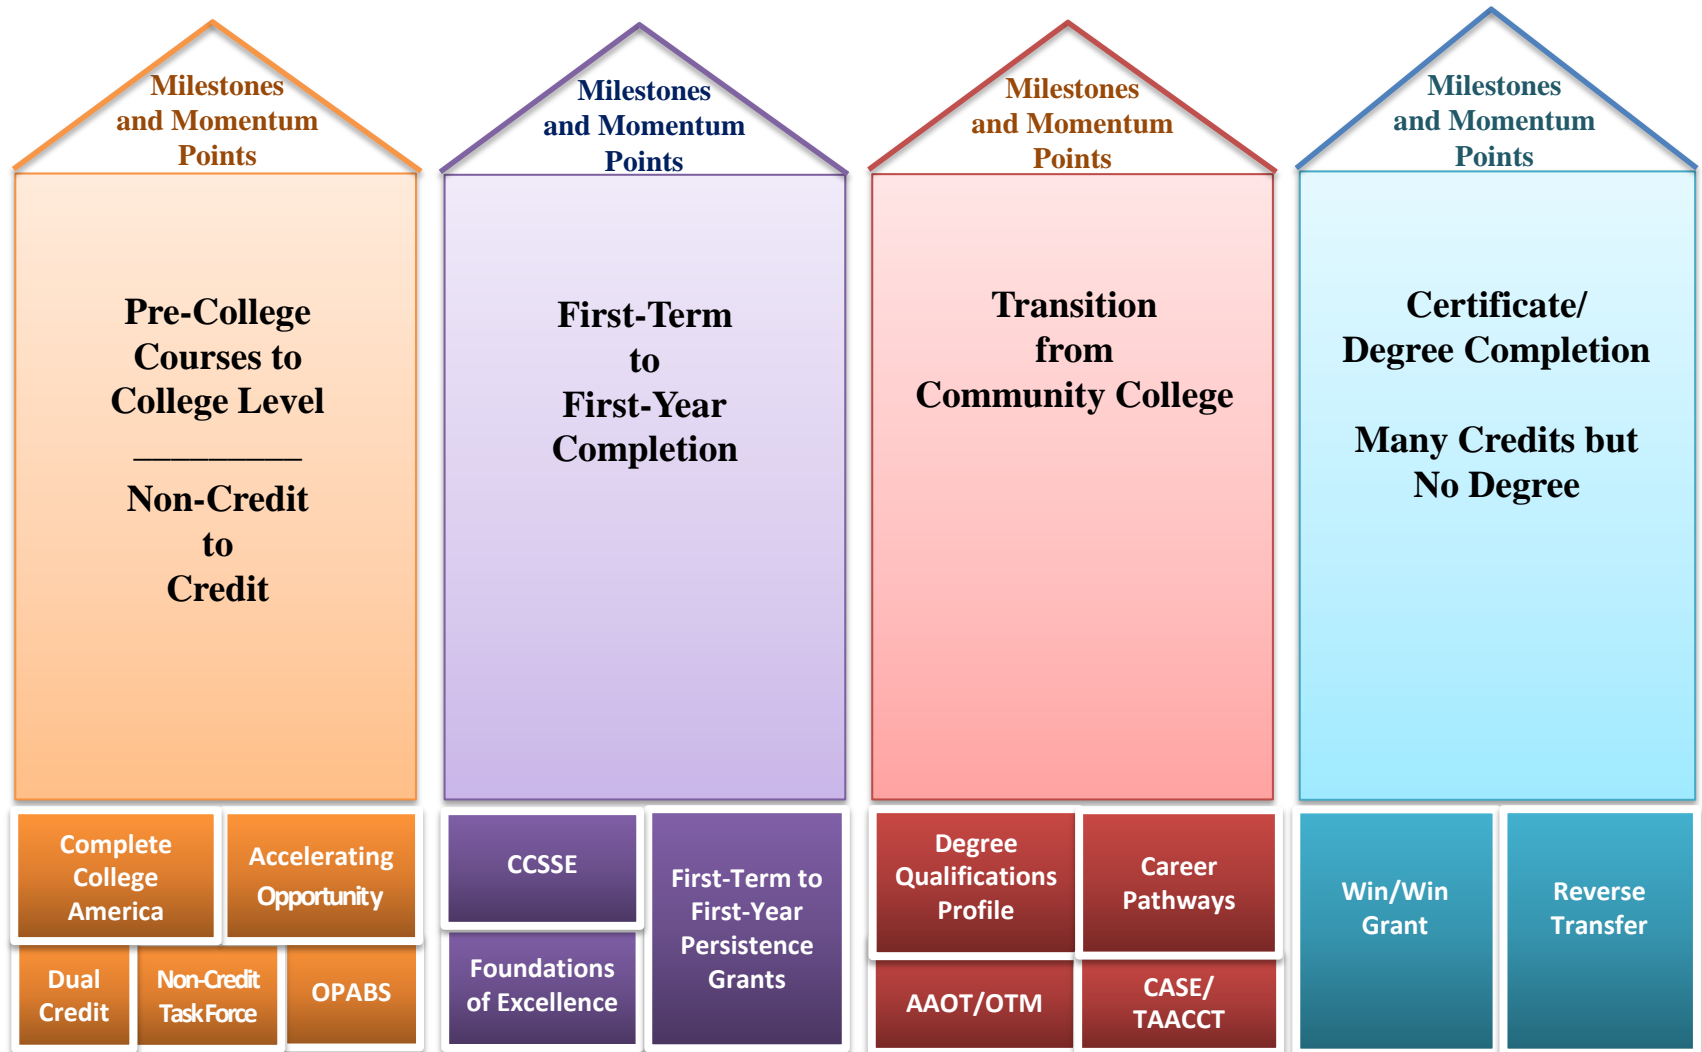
Milestones and Momentum Points

Pre-College Courses to College Level
_________
Non-Credit to Credit

Complete College America

Accelerating Opportunity

Dual Credit

Non-Credit Task Force

OPABS

Milestones and Momentum Points

First-Term to First-Year Completion

CCSSE

Foundations of Excellence

First-Term to First-Year Persistence Grants

Milestones and Momentum Points

Transition from Community College

Degree Qualifications Profile

Career Pathways

AAOT/OTM

CASE/ TAACCT

Milestones and Momentum Points

Certificate/ Degree Completion

Many Credits but No Degree

Win/Win Grant

Reverse Transfer